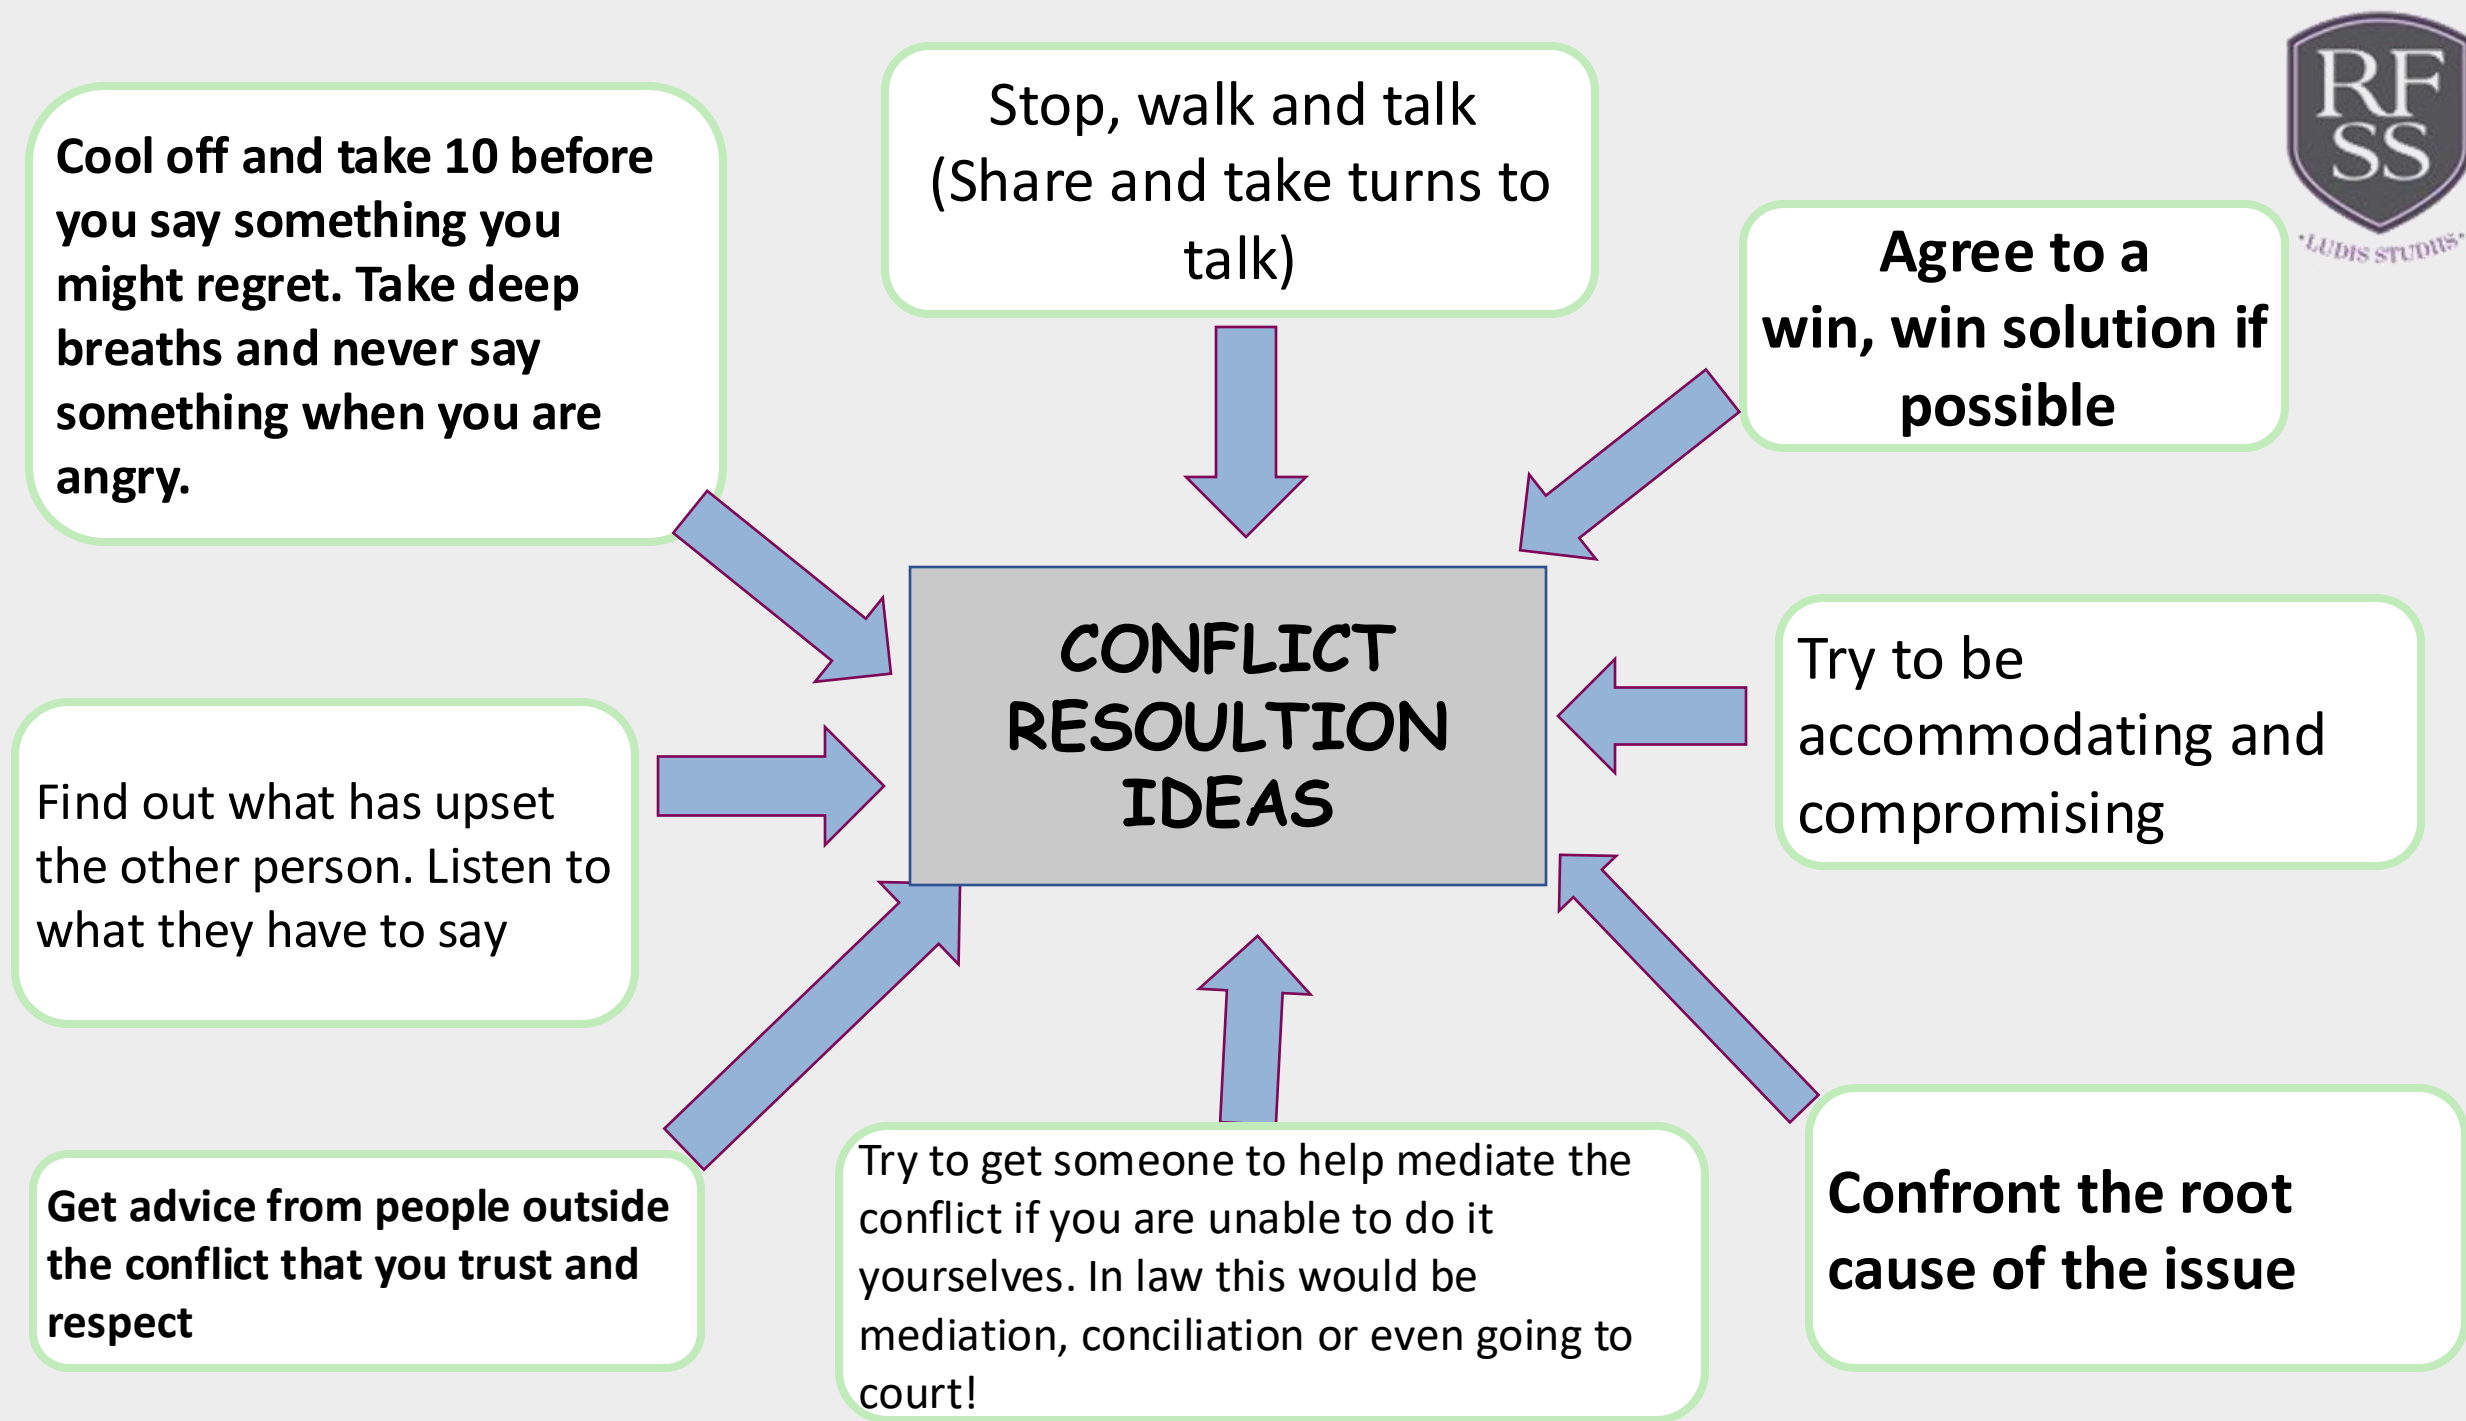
Cool off and take 10 before you say something you might regret. Take deep breaths and never say something when you are angry.

Stop, walk and talk (Share and take turns to talk)

RF SS

·LUDIS STUDIIS·

Agree to a win, win solution if possible

CONFLICT RESOULTION IDEAS

Try to be accommodating and compromising

Find out what has upset the other person. Listen to what they have to say

Get advice from people outside the conflict that you trust and respect

Try to get someone to help mediate the conflict if you are unable to do it yourselves. In law this would be mediation, conciliation or even going to court!

Confront the root cause of the issue